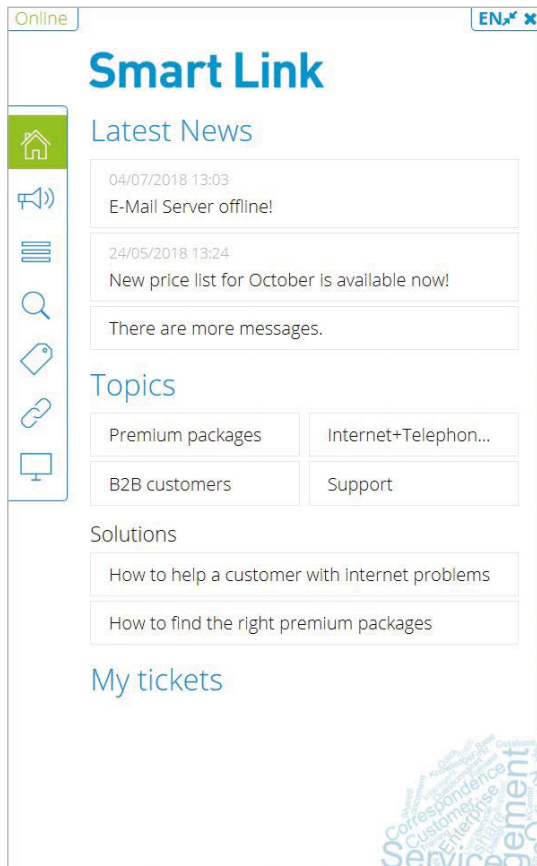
Online

EN

Smart Link

Latest News

04/07/2018 13:03
E-Mail Server offline!

24/05/2018 13:24
New price list for October is available now!

There are more messages.

Topics

| Premium packages | Internet+Telephon... |
|---|---|
| B2B customers | Support |

Solutions

How to help a customer with internet problems

How to find the right premium packages

My tickets

Correspondence Customer Enterprise Service Management